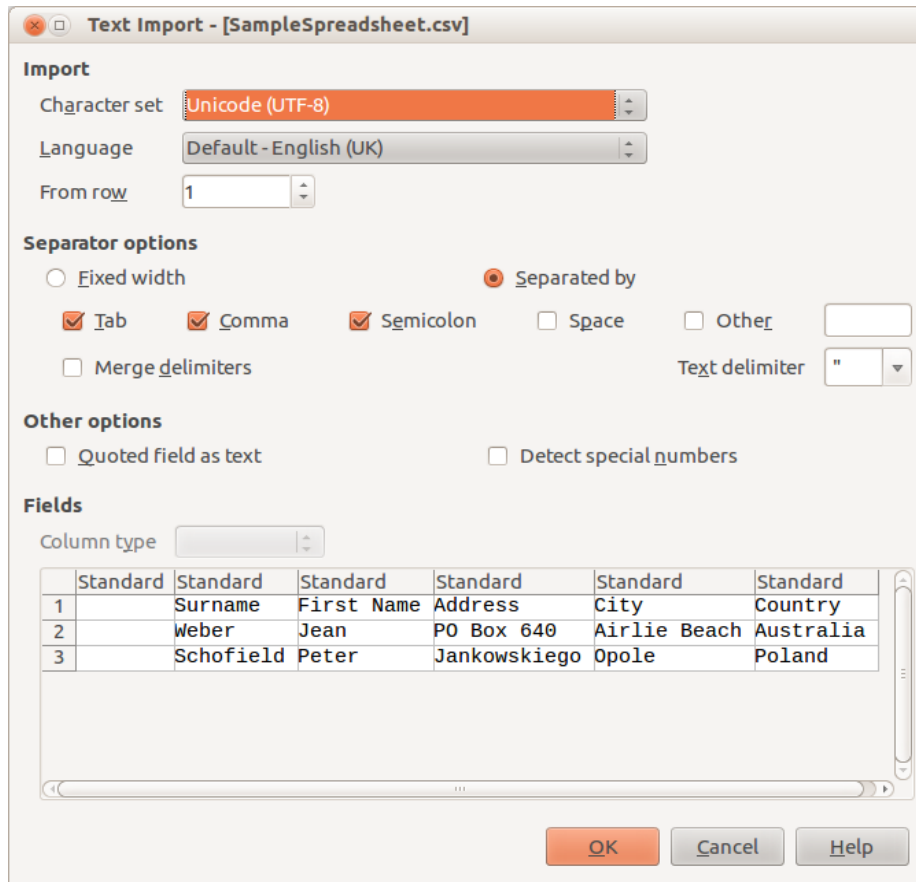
Text Import - [SampleSpreadsheet.csv]

Import

Character set Unicode (UTF-8)

Language Default - English (UK)

From row 1

Separator options

Fixed width

Separated by

Tab Comma Semicolon Space Other

Merge delimiters

Text delimiter "

Other options

Quoted field as text

Detect special numbers

Fields

Column type

| | Standard | Standard | Standard | Standard | Standard | Standard |
|---|---|---|---|---|---|---|
| 1 | | Surname | First Name | Address | City | Country |
| 2 | | Weber | Jean | PO Box 640 | Airlie Beach | Australia |
| 3 | | Schofield | Peter | Jankowskiego | Opole | Poland |

OK Cancel Help